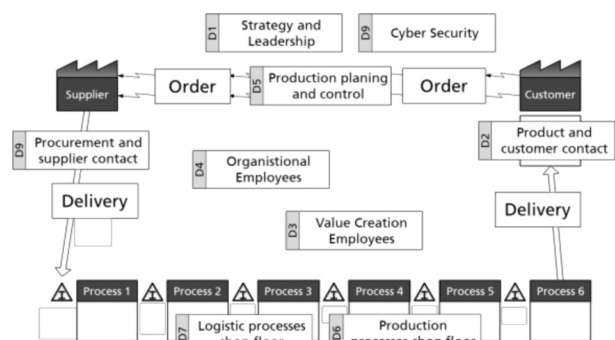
D1 Strategy and Leadership

D9 Cyber Security

Supplier

Order

D5 Production planing and control

Order

Customer

D9 Procurement and supplier contact

D2 Product and customer contact

D4 Organistional Employees

Delivery

D3 Value Creation Employees

Delivery

Process 1

Process 2

Process 3

Process 4

Process 5

Process 6

D7 Logistic processes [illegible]

D6 Production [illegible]